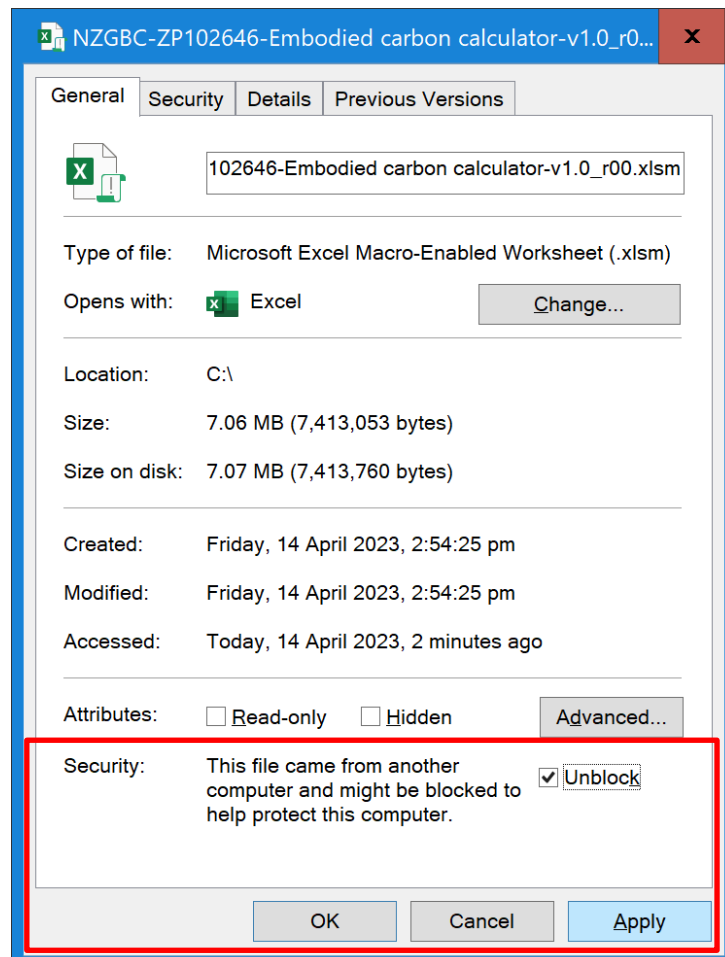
NZGBC-ZP102646-Embodied carbon calculator-v1.0_r0...

X

General | Security | Details | Previous Versions

102646-Embodied carbon calculator-v1.0_r00.xlsm

Type of file: Microsoft Excel Macro-Enabled Worksheet (.xlsm)

Opens with: Excel

Change...

Location: C:\

Size: 7.06 MB (7,413,053 bytes)

Size on disk: 7.07 MB (7,413,760 bytes)

Created: Friday, 14 April 2023, 2:54:25 pm

Modified: Friday, 14 April 2023, 2:54:25 pm

Accessed: Today, 14 April 2023, 2 minutes ago

Attributes: Read-only Hidden Advanced...

Security: This file came from another computer and might be blocked to help protect this computer.

Unblock

OK Cancel Apply